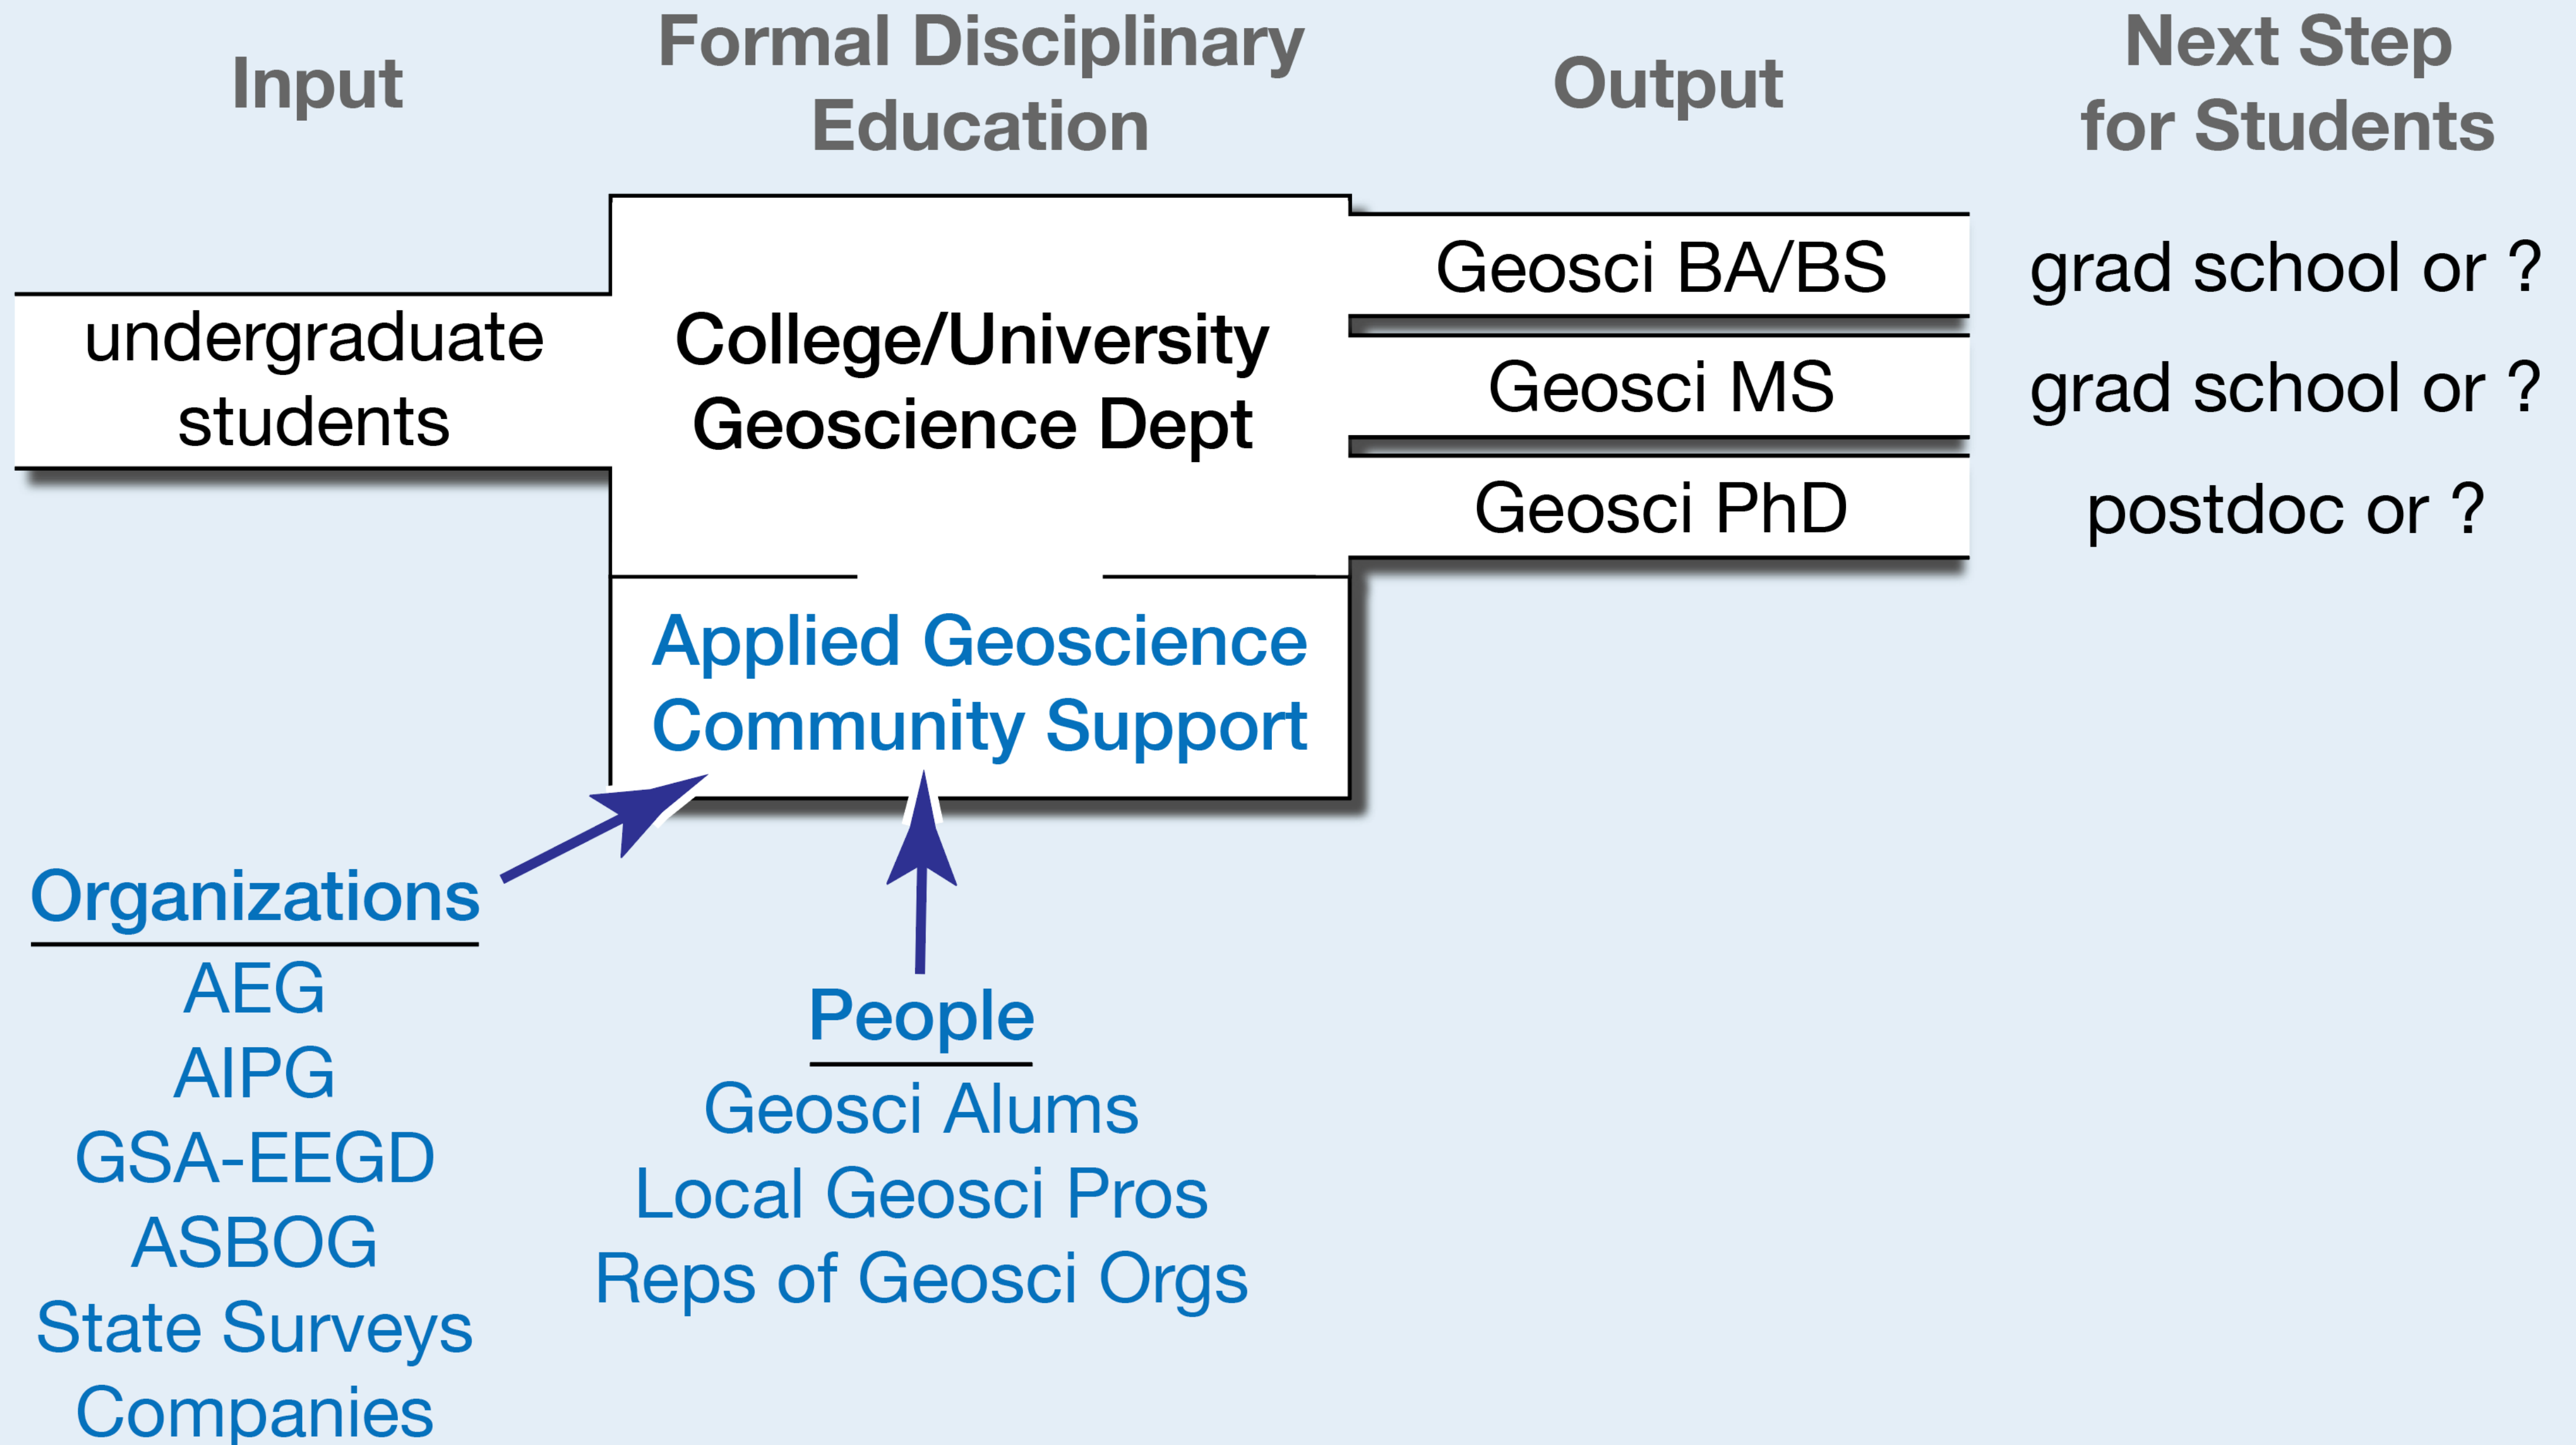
Input

Formal Disciplinary Education

Output

Next Step for Students

undergraduate students

College/University Geoscience Dept

Geosci BA/BS

grad school or ?

Geosci MS

grad school or ?

Geosci PhD

postdoc or ?

Applied Geoscience Community Support

Organizations

AEG
AIPG
GSA-EEGD
ASBOG
State Surveys
Companies

People

Geosci Alums
Local Geosci Pros
Reps of Geosci Orgs